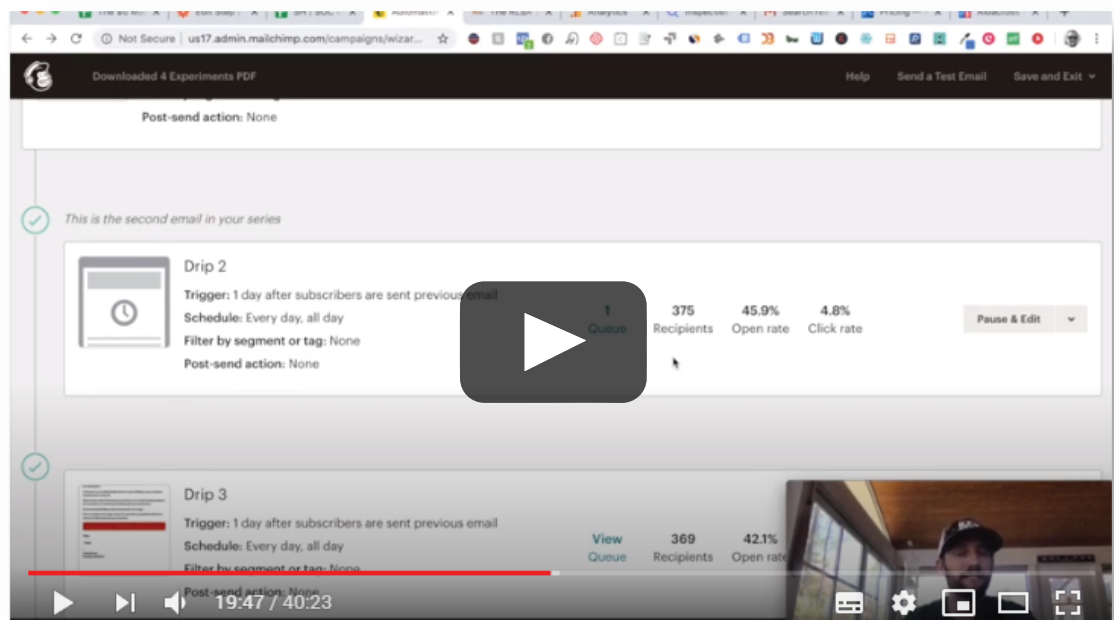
Not Secure | us17.admin.mailchimp.com/campaigns/wizar...

Downloaded 4 Experiments PDF

Help Send a Test Email Save and Exit

Post-send action: None

This is the second email in your series

Drip 2

Trigger: 1 day after subscribers are sent previous email

Schedule: Every day, all day

Filter by segment or tag: None

Post-send action: None

1 Queue | 375 Recipients | 45.9% Open rate | 4.8% Click rate

Pause & Edit

Drip 3

Trigger: 1 day after subscribers are sent previous email

Schedule: Every day, all day

Filter by segment or tag: None

Post-send action: None

View Queue | 369 Recipients | 42.1% Open rate

19:47 / 40:23